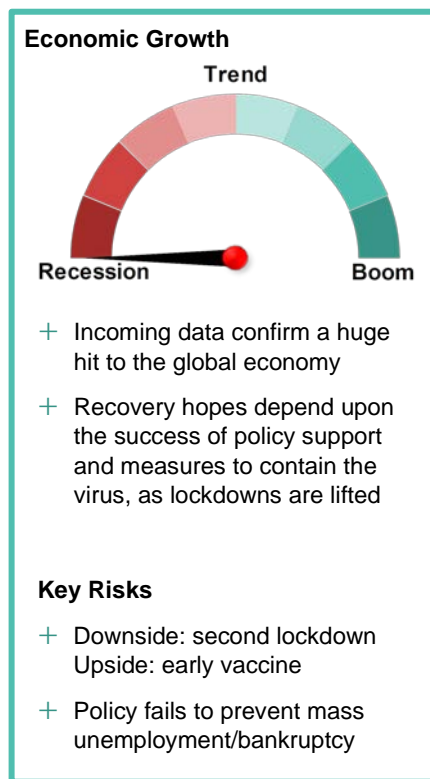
Economic Growth

Trend

Recession

Boom

+ Incoming data confirm a huge hit to the global economy

+ Recovery hopes depend upon the success of policy support and measures to contain the virus, as lockdowns are lifted

Key Risks

+ Downside: second lockdown
Upside: early vaccine

+ Policy fails to prevent mass unemployment/bankruptcy